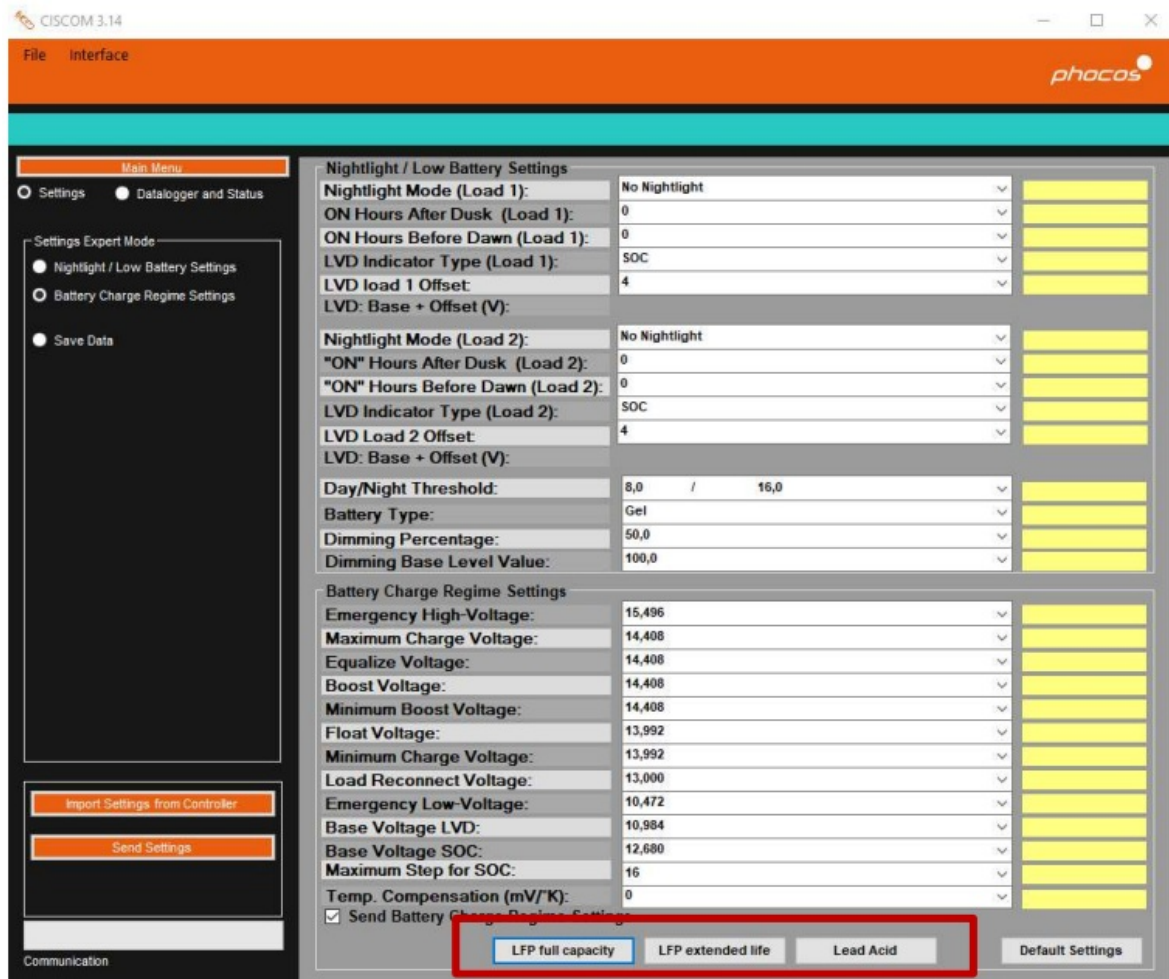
CISCOM 3.14

File Interface

phocos

Main Menu

Settings Datalogger and Status

Settings Expert Mode

Nightlight / Low Battery Settings

Battery Charge Regime Settings

Save Data

Import Settings from Controller

Send Settings

Communication

Nightlight / Low Battery Settings

| | |
|---|---|
| Nightlight Mode (Load 1): | No Nightlight |
| ON Hours After Dusk (Load 1): | 0 |
| ON Hours Before Dawn (Load 1): | 0 |
| LVD Indicator Type (Load 1): | SOC |
| LVD load 1 Offset: | 4 |
| LVD: Base + Offset (V): | |
| Nightlight Mode (Load 2): | No Nightlight |
| "ON" Hours After Dusk (Load 2): | 0 |
| "ON" Hours Before Dawn (Load 2): | 0 |
| LVD Indicator Type (Load 2): | SOC |
| LVD Load 2 Offset: | 4 |
| LVD: Base + Offset (V): | |
| Day/Night Threshold: | 8,0 / 16,0 |
| Battery Type: | Gel |
| Dimming Percentage: | 50,0 |
| Dimming Base Level Value: | 100,0 |

Battery Charge Regime Settings

| | |
|---|---|
| Emergency High-Voltage: | 15,496 |
| Maximum Charge Voltage: | 14,408 |
| Equalize Voltage: | 14,408 |
| Boost Voltage: | 14,408 |
| Minimum Boost Voltage: | 14,408 |
| Float Voltage: | 13,992 |
| Minimum Charge Voltage: | 13,992 |
| Load Reconnect Voltage: | 13,000 |
| Emergency Low-Voltage: | 10,472 |
| Base Voltage LVD: | 10,984 |
| Base Voltage SOC: | 12,680 |
| Maximum Step for SOC: | 16 |
| Temp. Compensation (mV/°K): | 0 |

Send Battery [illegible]

LFP full capacity LFP extended life Lead Acid Default Settings